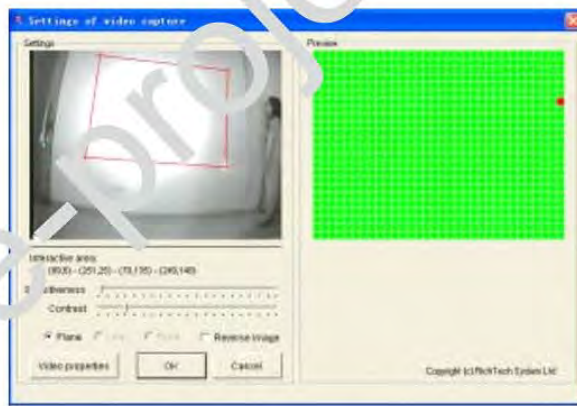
Settings of video capture

Settings

Preview

Interactive area:
(80,0) - (251,26) - (78,135) - (245,148)

Brightness

Contrast

Plane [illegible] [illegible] Reverse image

Video properties

OK

Cancel

Copyright (c) RichTech System Ltd